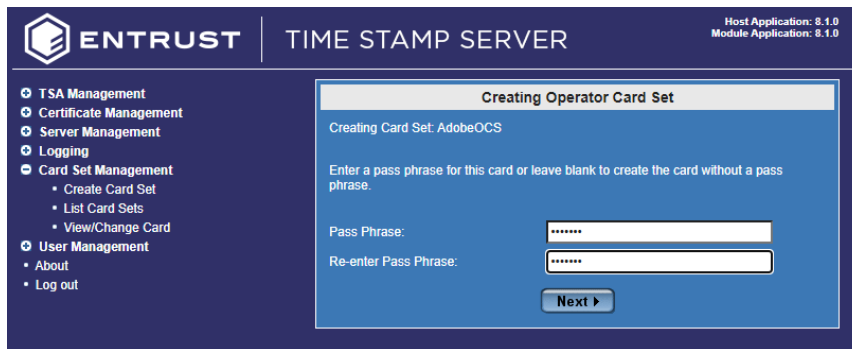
ENTRUST | TIME STAMP SERVER

Host Application: 8.1.0
Module Application: 8.1.0

TSA Management
Certificate Management
Server Management
Logging
Card Set Management
• Create Card Set
• List Card Sets
• View/Change Card
User Management
• About
• Log out

Creating Operator Card Set

Creating Card Set: AdobeOCS

Enter a pass phrase for this card or leave blank to create the card without a pass phrase.

Pass Phrase: •••••••

Re-enter Pass Phrase: •••••••

Next